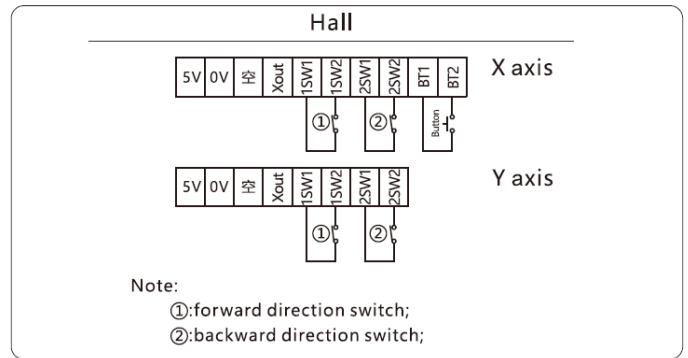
Hall

| 5V | 0V | 空 | Xout | 1SW1 | 1SW2 | 2SW1 | 2SW2 | BT1 | BT2 |
|---|---|---|---|---|---|---|---|---|---|

X axis

①
②
Button

| 5V | 0V | 空 | Xout | 1SW1 | 1SW2 | 2SW1 | 2SW2 |
|---|---|---|---|---|---|---|---|

Y axis

①
②

Note:
①:forward direction switch;
②:backward direction switch;